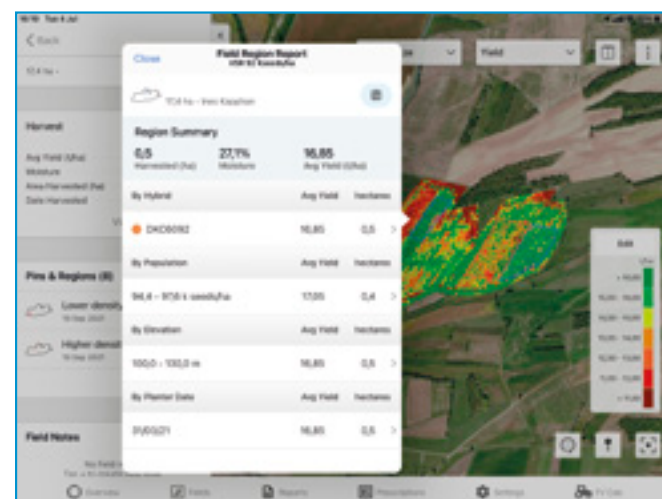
16:10 Tue 4 Jul

< Back

10,4 ha ·

Harvest

Avg Yield (t/ha)
Moisture
Area Harvested (ha)
Date Harvested

Pins & Regions (8)

Lower density
19 Sep 2021

Higher density
19 Sep 2021

Field Notes

Close

Field Region Report

10,4 ha - Iren Kazahan

Region Summary

| 0,5 | 27,1% | 16,85 |
|---|---|---|
| Harvested (ha) | Moisture | Avg Yield (t/ha) |

| By Hybrid | Avg Yield | hectares |
|---|---|---|
| DKC6092 | 16,85 | 0,5 > |

| By Population | Avg Yield | hectares |
|---|---|---|
| 94,4 – 97,6 k seeds/ha | 17,05 | 0,4 > |

| By Elevation | Avg Yield | hectares |
|---|---|---|
| 100,0 – 100,0 m | 16,85 | 0,5 > |

| By Planter Date | Avg Yield | hectares |
|---|---|---|
| 31/03/21 | 16,85 | 0,5 > |

Field

Edit

t/ha

> 16,00

Overview

Fields

Reports

Prescriptions

Settings

FV Cab